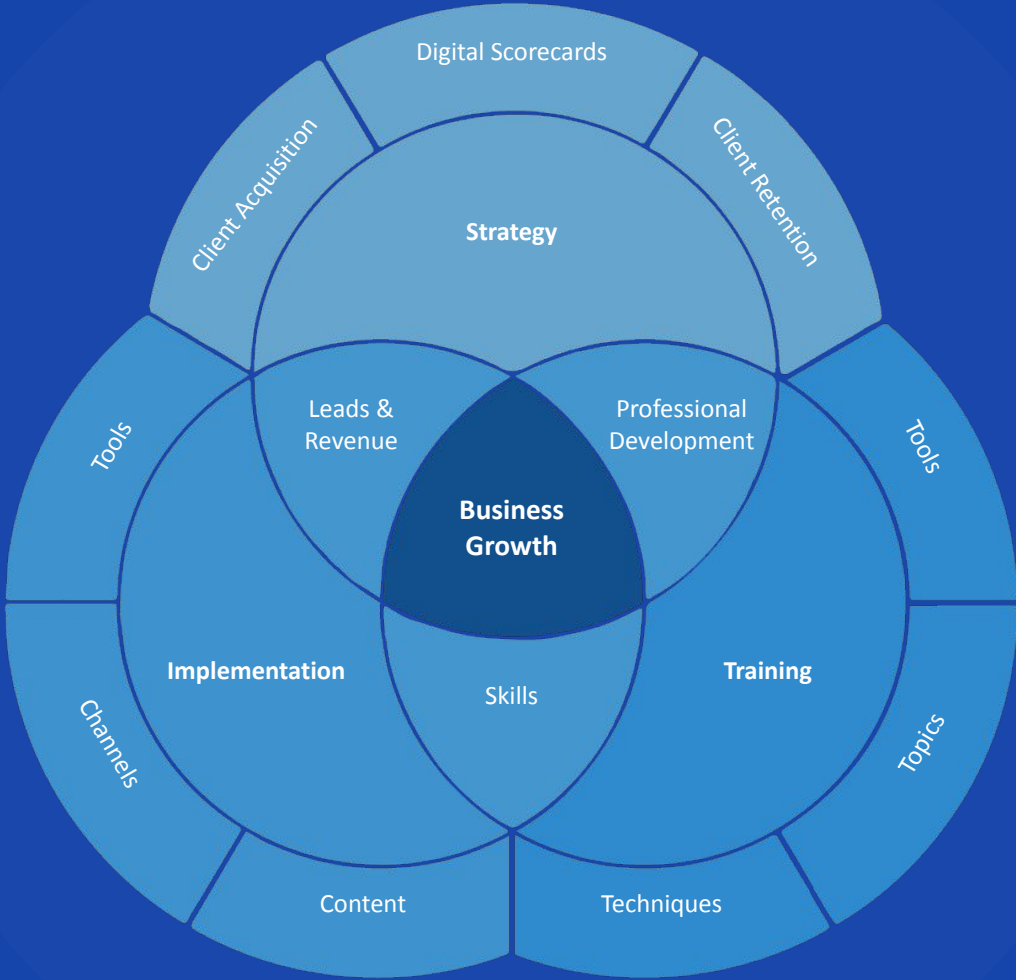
Digital Scorecards

Client Acquisition

Client Retention

Strategy

Tools

Leads & Revenue

Professional Development

Tools

Business Growth

Implementation

Skills

Training

Channels

Topics

Content

Techniques